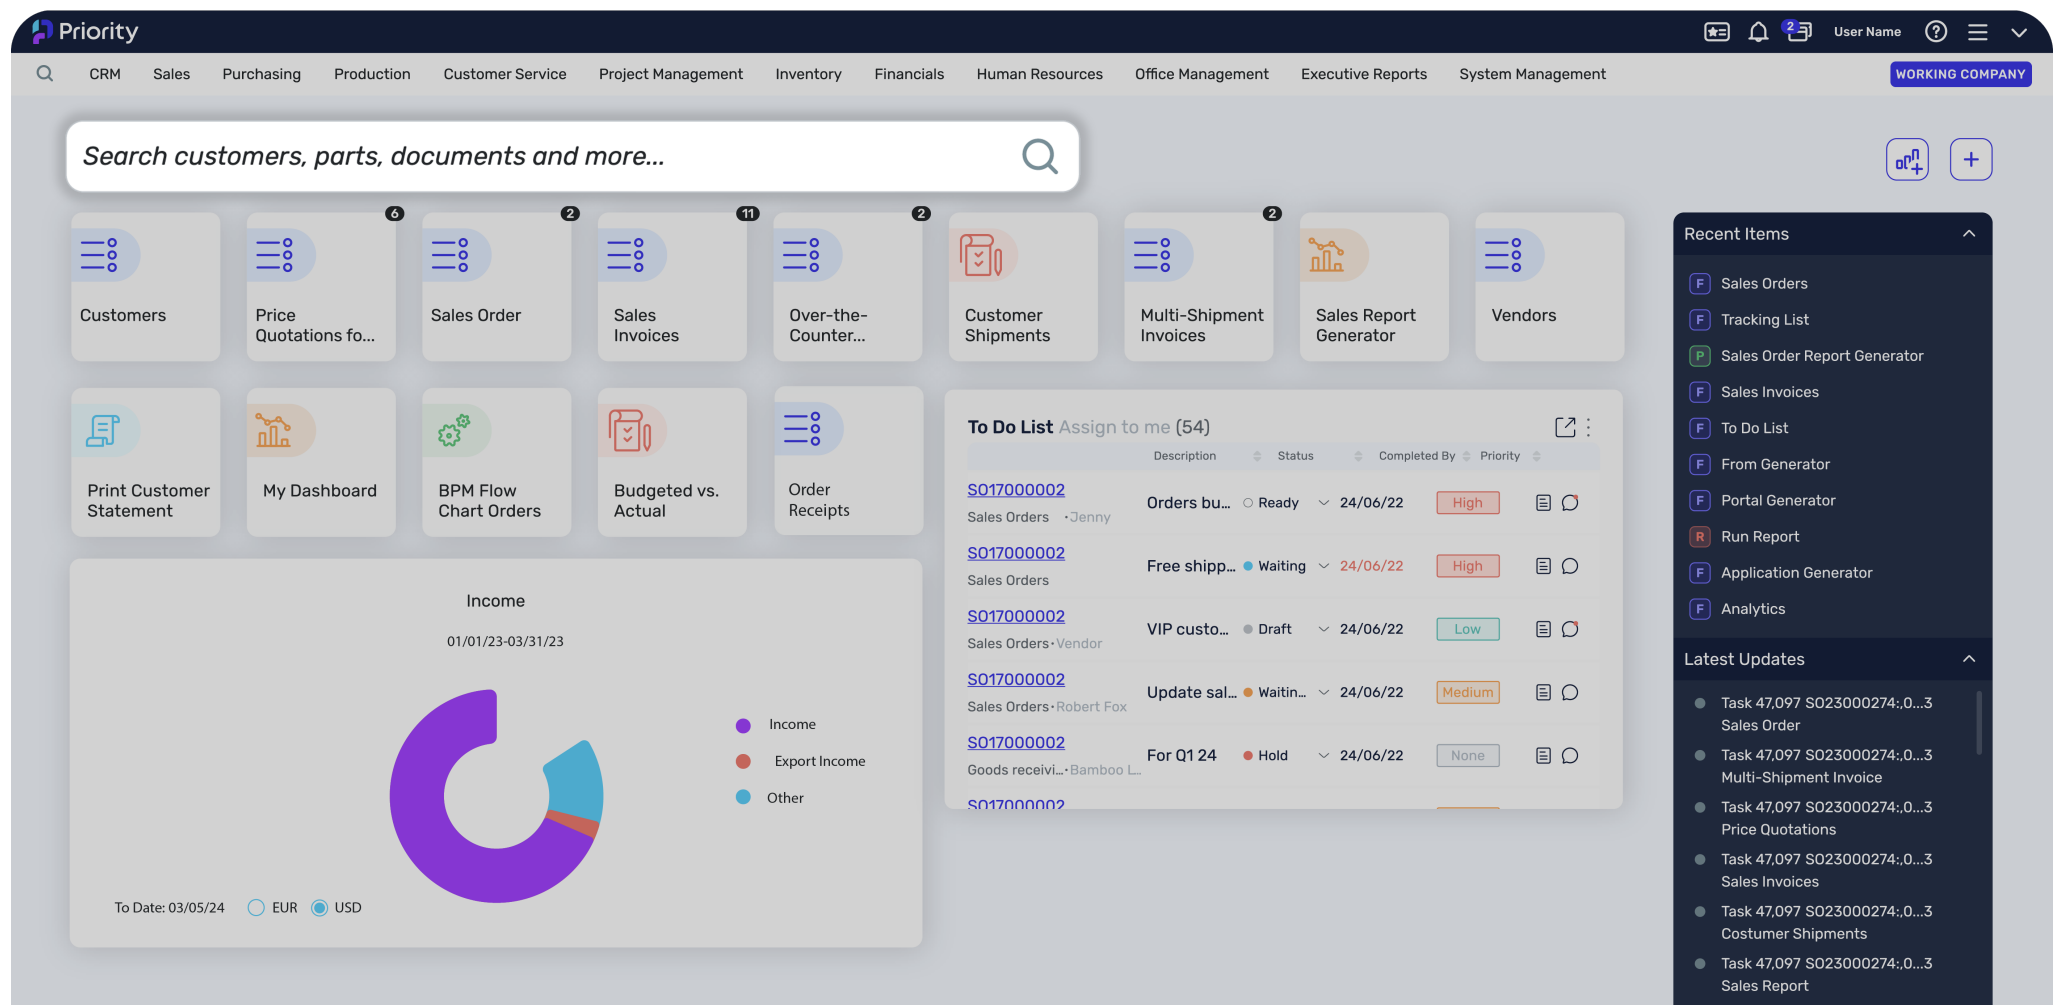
Priority

2 User Name

CRM Sales Purchasing Production Customer Service Project Management Inventory Financials Human Resources Office Management Executive Reports System Management WORKING COMPANY

Search customers, parts, documents and more...

Customers

6
Price Quotations fo...

2
Sales Order

11
Sales Invoices

2
Over-the-Counter...

Customer Shipments

2
Multi-Shipment Invoices

Sales Report Generator

Vendors

Print Customer Statement

My Dashboard

BPM Flow Chart Orders

Budgeted vs. Actual

Order Receipts

Income

01/01/23-03/31/23

Income
Export Income
Other

To Date: 03/05/24 EUR USD

To Do List Assign to me (54)

| | Description | Status | Completed By | Priority |
|---|---|---|---|---|
| SO17000002 Sales Orders •Jenny | Orders bu... | Ready | 24/06/22 | High |
| SO17000002 Sales Orders | Free shipp... | Waiting | 24/06/22 | High |
| SO17000002 Sales Orders•Vendor | VIP custo... | Draft | 24/06/22 | Low |
| SO17000002 Sales Orders•Robert Fox | Update sal... | Waitin... | 24/06/22 | Medium |
| SO17000002 Goods receivi...•Bamboo L... | For Q1 24 | Hold | 24/06/22 | None |
| SO17000002 | | | | |

Recent Items

F Sales Orders
F Tracking List
P Sales Order Report Generator
F Sales Invoices
F To Do List
F From Generator
F Portal Generator
R Run Report
F Application Generator
F Analytics

Latest Updates

Task 47,097 SO23000274:,0...3 Sales Order
Task 47,097 SO23000274:,0...3 Multi-Shipment Invoice
Task 47,097 SO23000274:,0...3 Price Quotations
Task 47,097 SO23000274:,0...3 Sales Invoices
Task 47,097 SO23000274:,0...3 Costumer Shipments
Task 47,097 SO23000274:,0...3 Sales Report